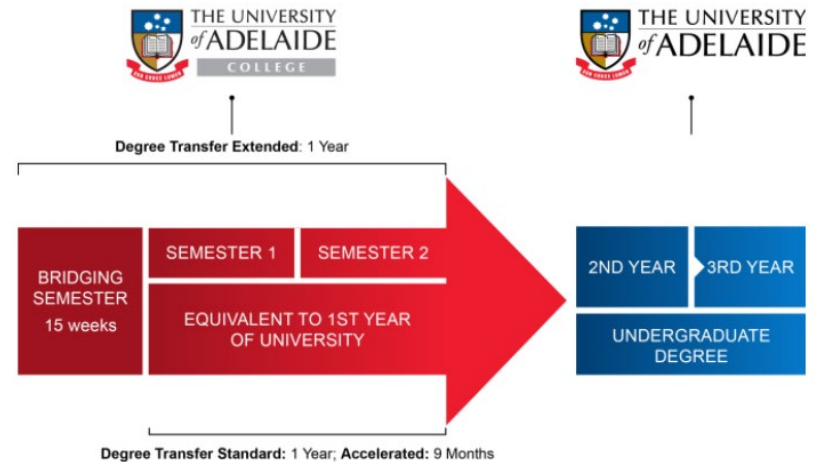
SUB CRUCE LUMEN

THE UNIVERSITY of ADELAIDE

COLLEGE

SUB CRUCE LUMEN

THE UNIVERSITY of ADELAIDE

Degree Transfer Extended: 1 Year

BRIDGING SEMESTER 15 weeks

SEMESTER 1

SEMESTER 2

EQUIVALENT TO 1ST YEAR OF UNIVERSITY

2ND YEAR

3RD YEAR

UNDERGRADUATE DEGREE

Degree Transfer Standard: 1 Year; Accelerated: 9 Months